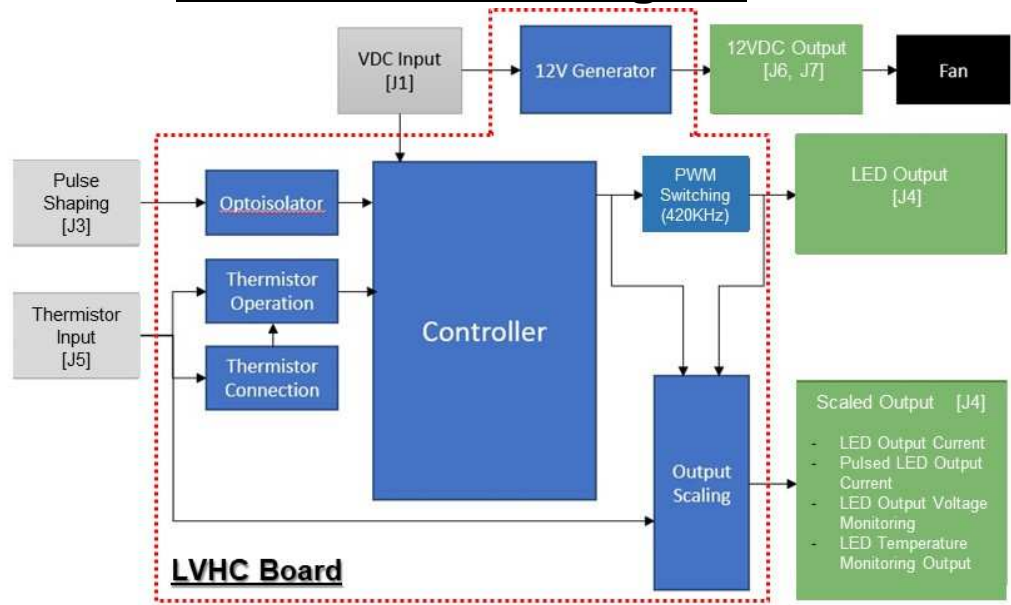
VDC Input
[J1]

12V Generator

12VDC Output
[J6, J7]

Fan

Pulse
Shaping
[J3]

Optoisolator

Controller

PWM
Switching
(420KHz)

LED Output
[J4]

Thermistor
Input
[J5]

Thermistor
Operation

Thermistor
Connection

Output
Scaling

Scaled Output [J4]

- LED Output Current
- Pulsed LED Output Current
- LED Output Voltage Monitoring
- LED Temperature Monitoring Output

LVHC Board